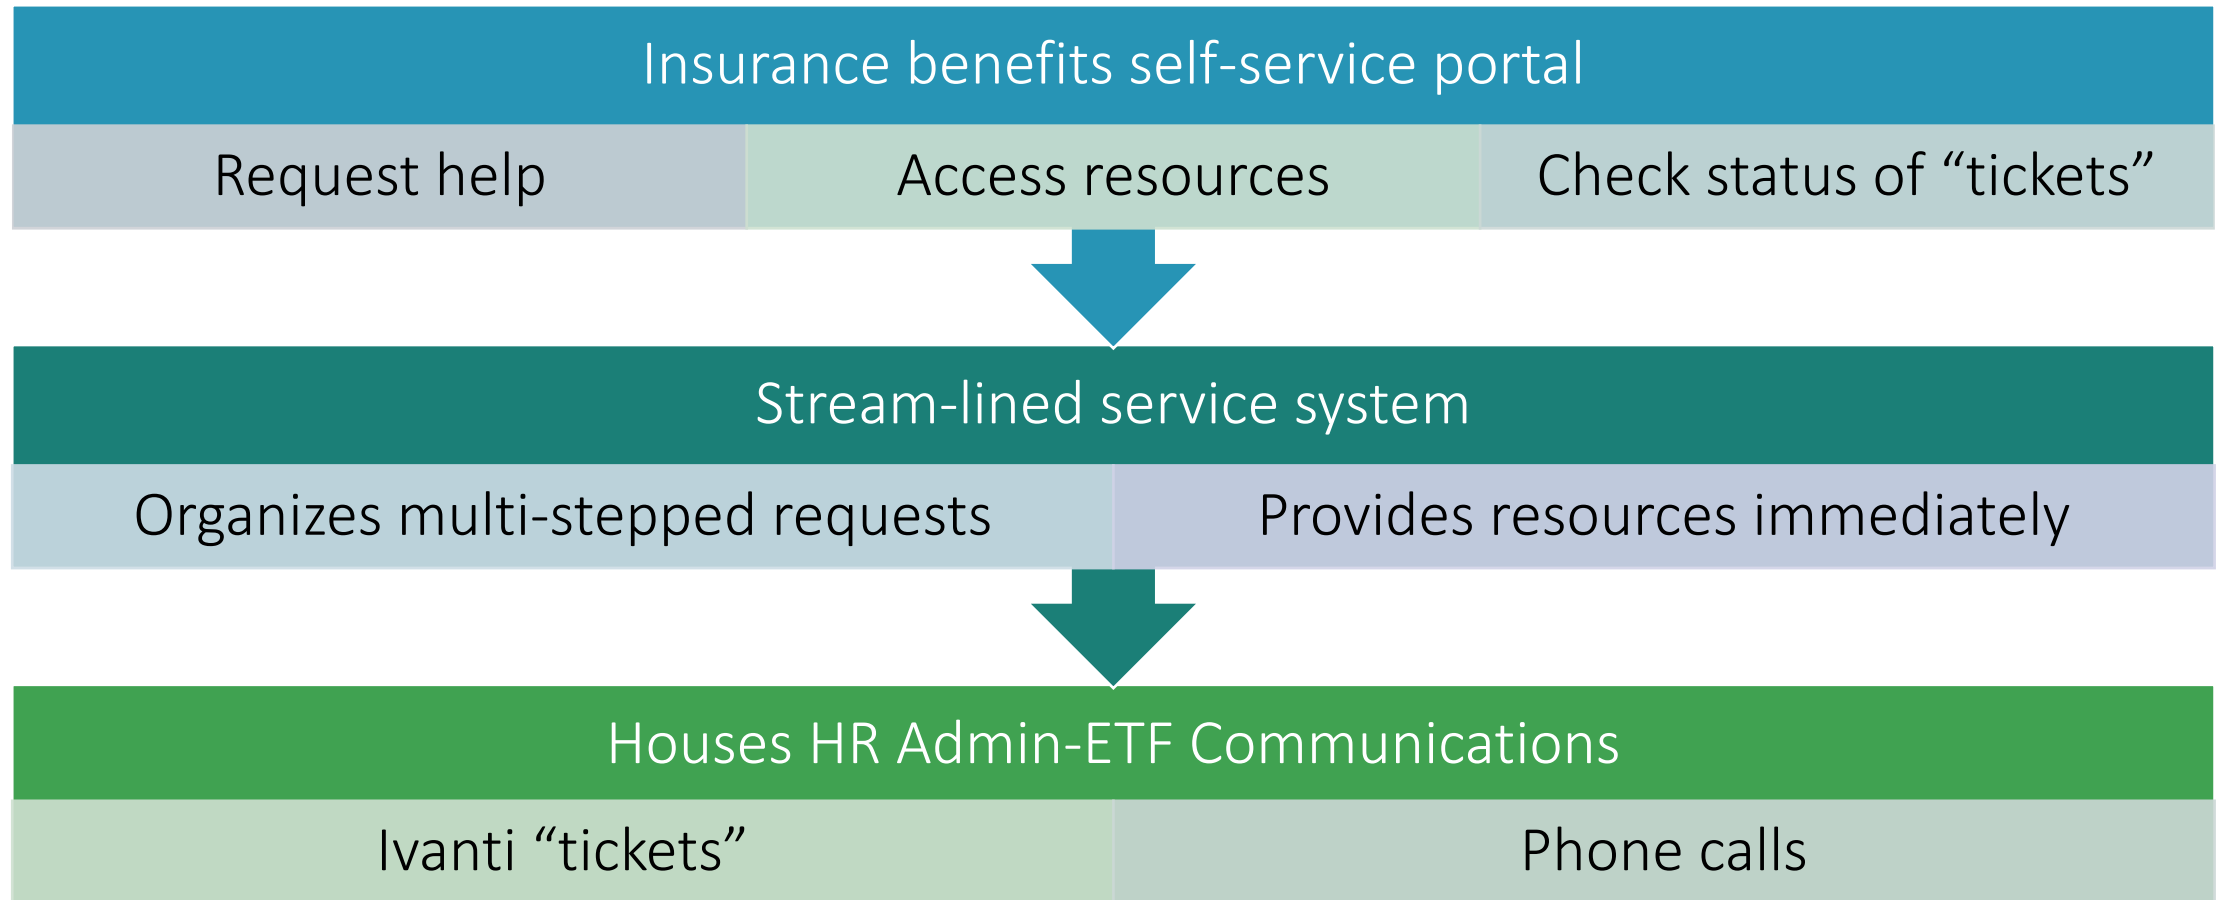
Insurance benefits self-service portal

Request help

Access resources

Check status of “tickets”

Stream-lined service system

Organizes multi-stepped requests

Provides resources immediately

Houses HR Admin-ETF Communications

Ivanti “tickets”

Phone calls